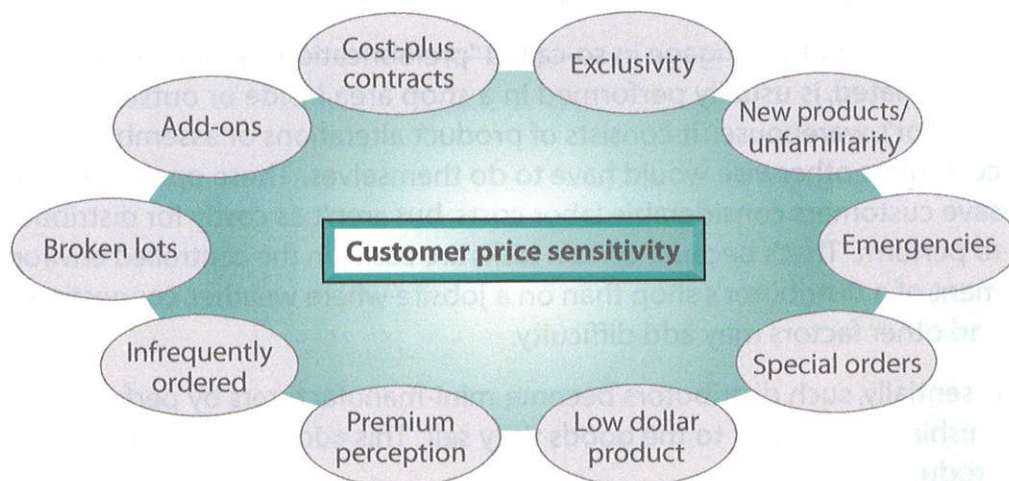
Cost-plus contracts

Exclusivity

Add-ons

New products/ unfamiliarity

Broken lots

Customer price sensitivity

Emergencies

Infrequently ordered

Special orders

Premium perception

Low dollar product